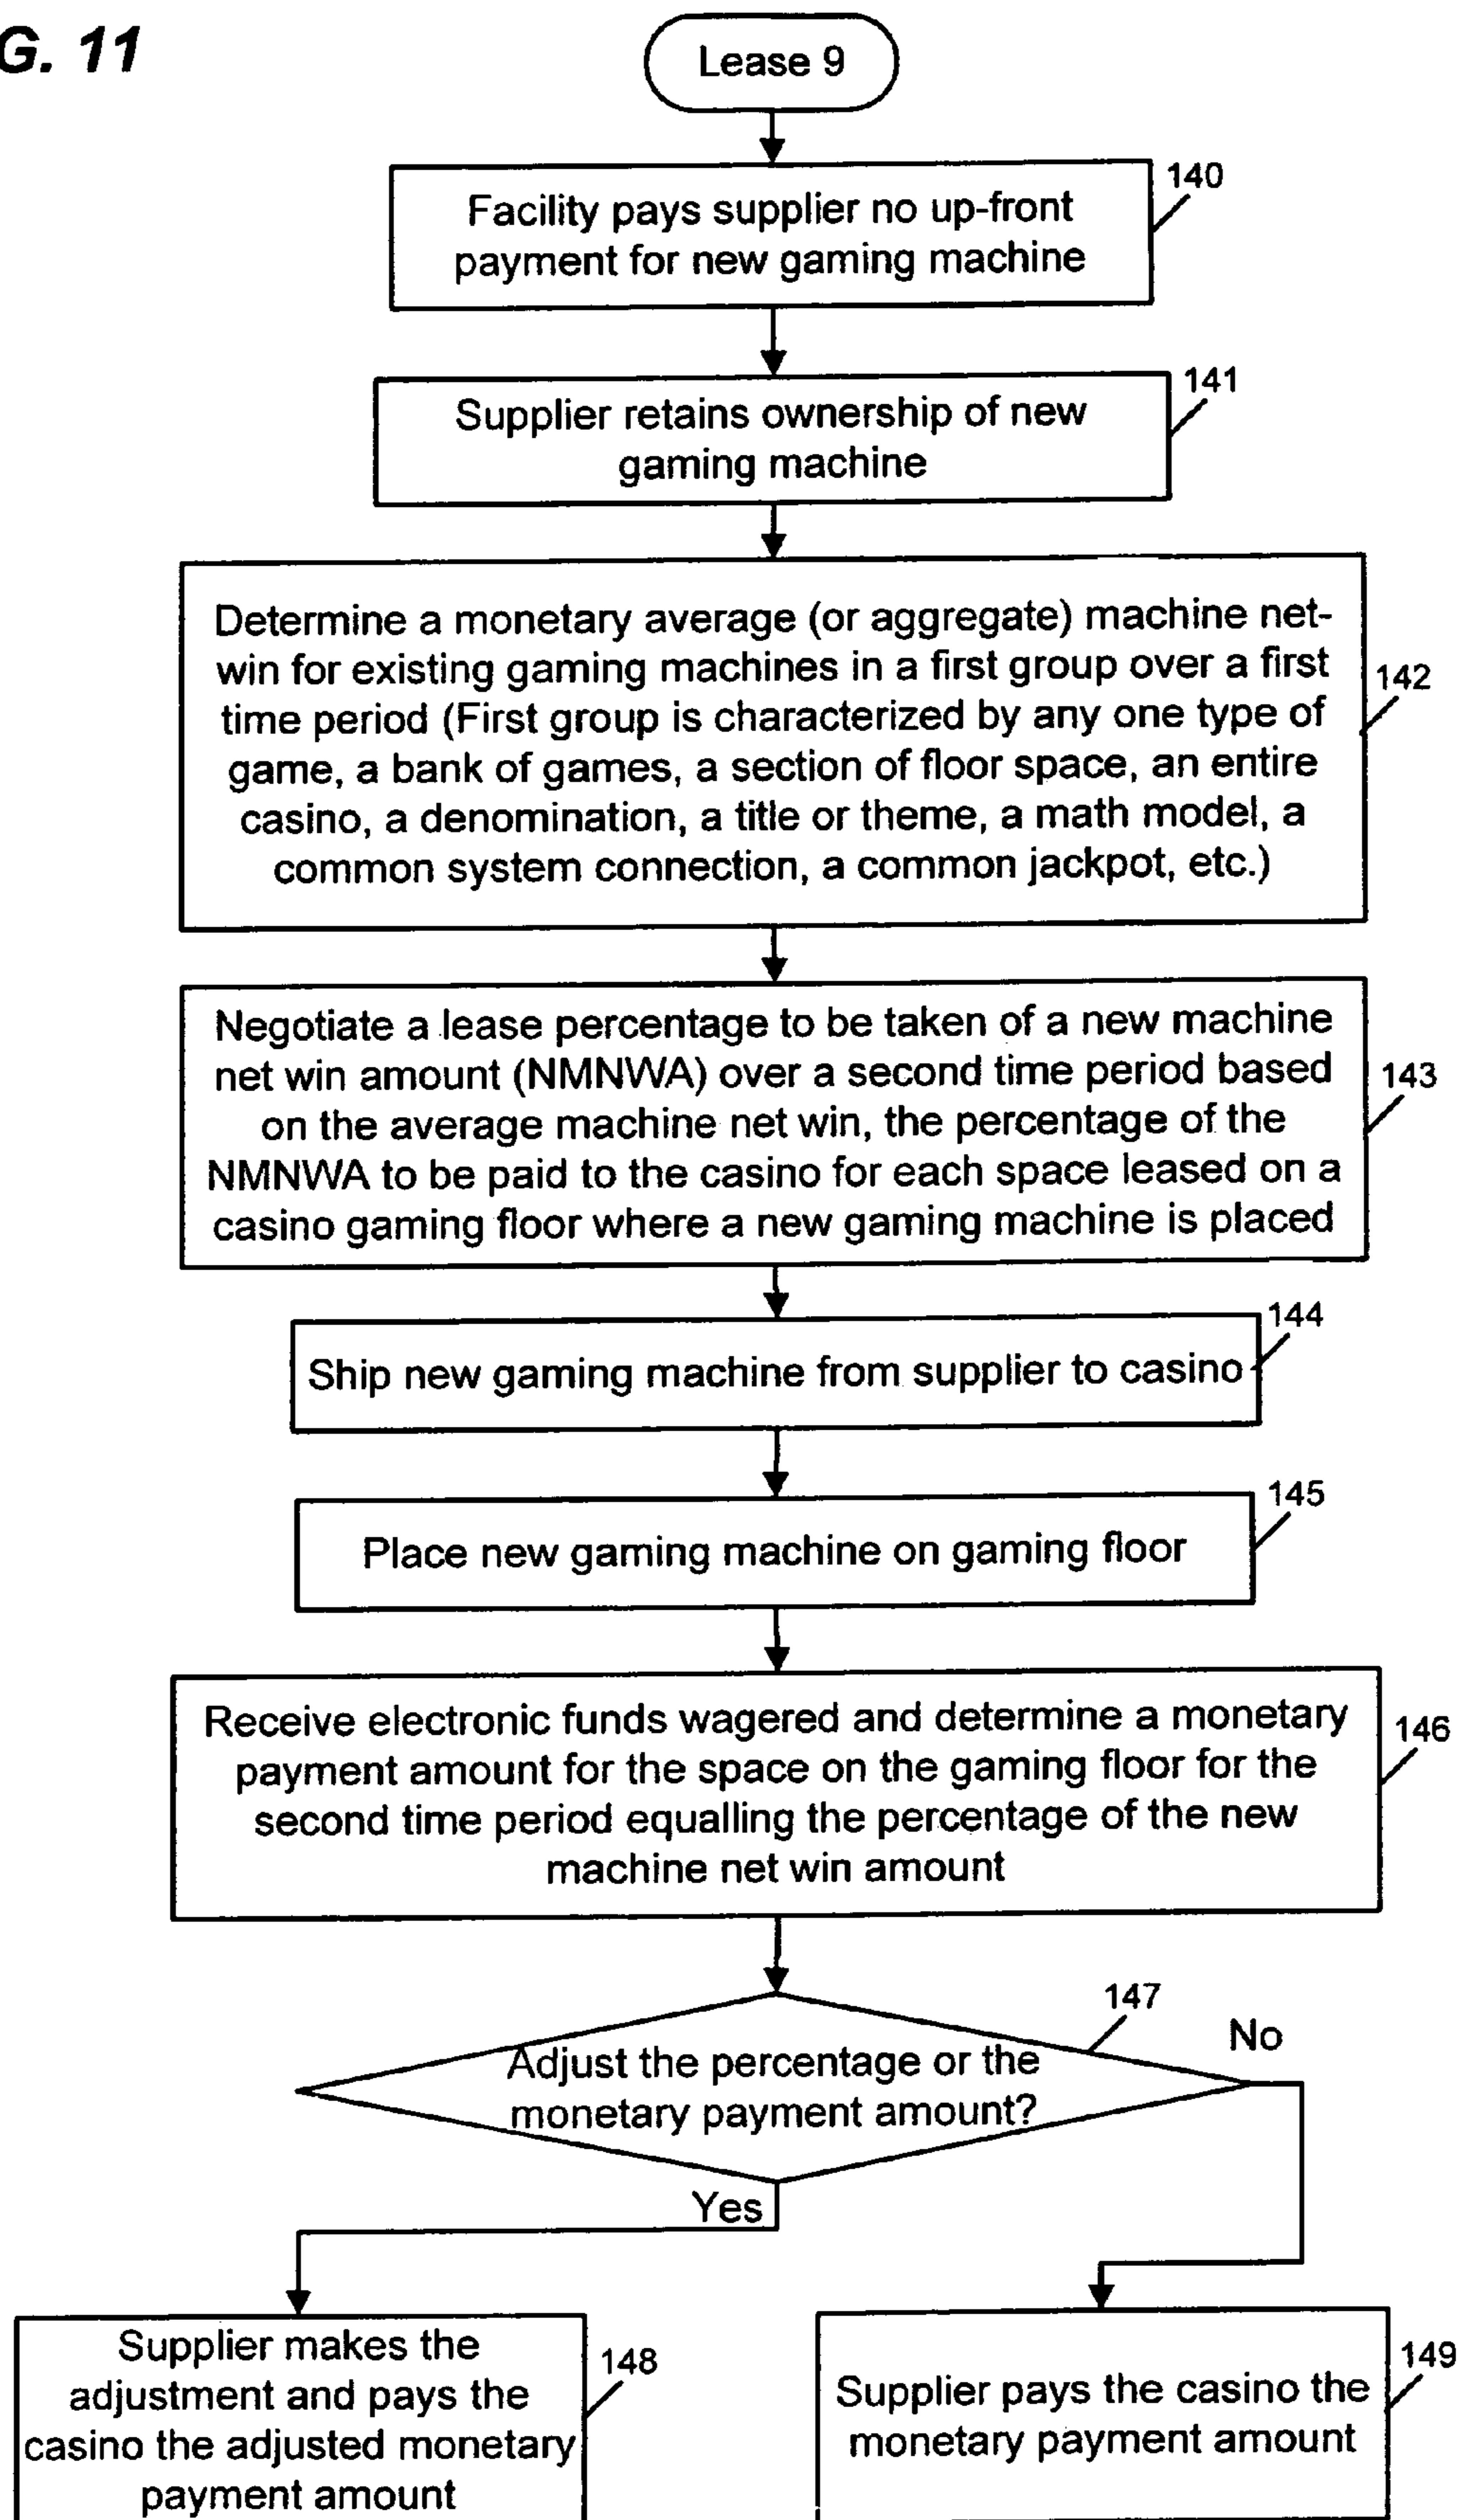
G. 11

Lease 9

140
Facility pays supplier no up-front payment for new gaming machine

141
Supplier retains ownership of new gaming machine

142
Determine a monetary average (or aggregate) machine net-win for existing gaming machines in a first group over a first time period (First group is characterized by any one type of game, a bank of games, a section of floor space, an entire casino, a denomination, a title or theme, a math model, a common system connection, a common jackpot, etc.)

143
Negotiate a lease percentage to be taken of a new machine net win amount (NMNWA) over a second time period based on the average machine net win, the percentage of the NMNWA to be paid to the casino for each space leased on a casino gaming floor where a new gaming machine is placed

144
Ship new gaming machine from supplier to casino

145
Place new gaming machine on gaming floor

146
Receive electronic funds wagered and determine a monetary payment amount for the space on the gaming floor for the second time period equalling the percentage of the new machine net win amount

147
Adjust the percentage or the monetary payment amount?

No

Yes

148
Supplier makes the adjustment and pays the casino the adjusted monetary payment amount

149
Supplier pays the casino the monetary payment amount